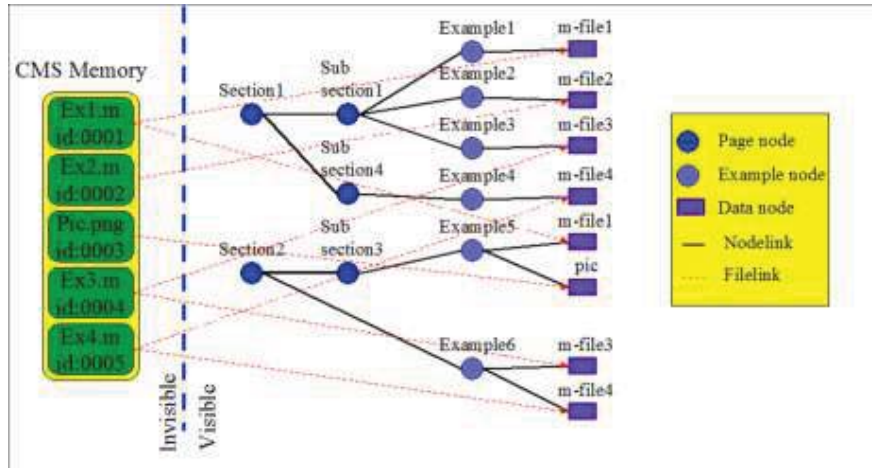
CMS Memory

Ex1.m
id:0001

Ex2.m
id:0002

Pic.png
id:0003

Ex3.m
id:0004

Ex4.m
id:0005

Invisible

Visible

Section1

Sub
section1

Sub
section4

Section2

Sub
section3

Example1

Example2

Example3

Example4

Example5

Example6

m-file1

m-file2

m-file3

m-file4

m-file1

pic

m-file3

m-file4

Page node

Example node

Data node

Nodelink

Filelink